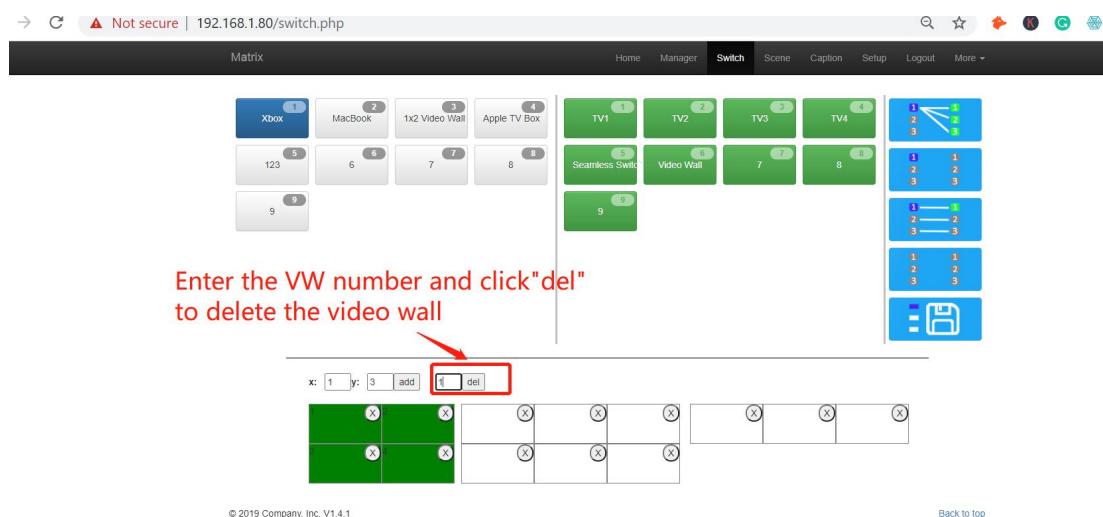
Not secure | 192.168.1.80/switch.php

Matrix

Home Manager Switch Scene Caption Setup Logout More

1 Xbox
2 MacBook
3 1x2 Video Wall
4 Apple TV Box
5 123
6 6
7 7
8 8
9 9

1 TV1
2 TV2
3 TV3
4 TV4
5 Seamless Switc
6 Video Wall
7 7
8 8
9 9

1 2 3 1 2 3
1 2 3 1 2 3
1 2 3 1 2 3
1 2 3 1 2 3

Enter the VW number and click"del" to delete the video wall

x: 1 y: 3 add 1 del

© 2019 Company, Inc. V1.4.1

Back to top